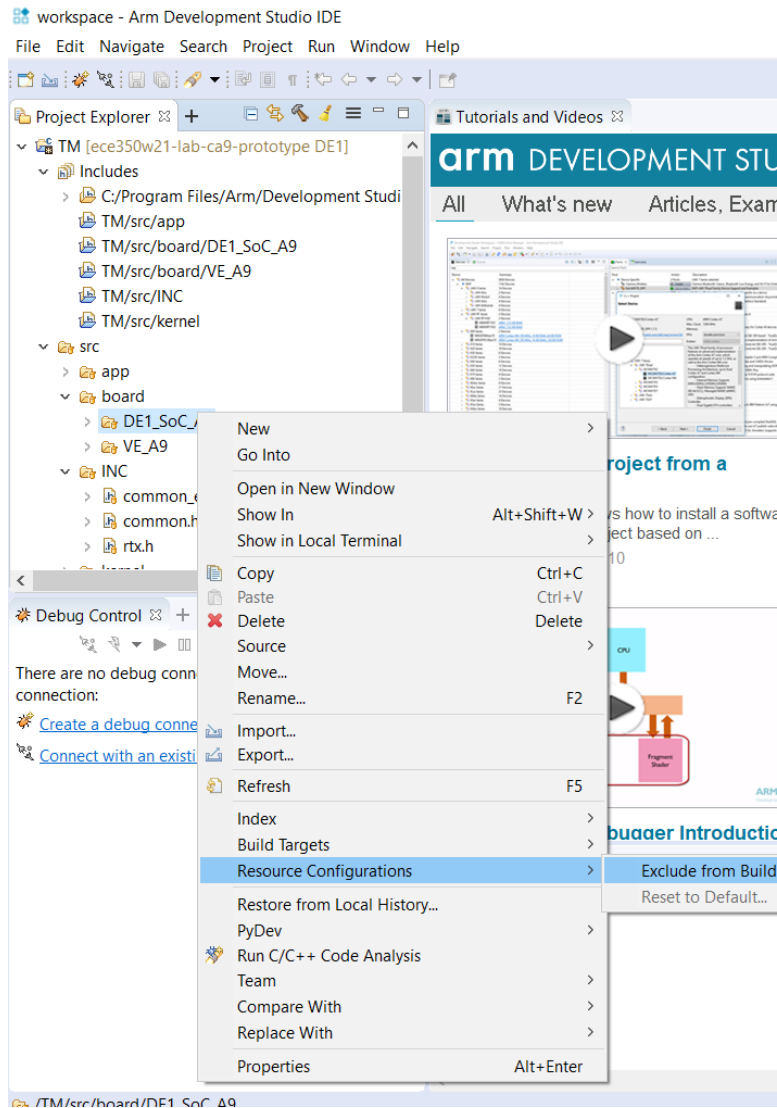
workspace - Arm Development Studio IDE

File Edit Navigate Search Project Run Window Help

Project Explorer

TM [ece350w21-lab-ca9-prototype DE1]
Includes
C:/Program Files/Arm/Development Studi
TM/src/app
TM/src/board/DE1_SoC_A9
TM/src/board/VE_A9
TM/src/INC
TM/src/kernel
src
app
board
DE1_SoC_A
VE_A9
INC
common_
common.h
rtx.h

Debug Control

There are no debug conn
connection:
Create a debug conne
Connect with an existi

Tutorials and Videos

arm DEVELOPMENT STU

All What's new Articles, Exam

roject from a

s how to install a softwa
ject based on ...
10

CPU
Fragment Shader
ARM

bugger Introductio

New
Go Into
Open in New Window
Show In Alt+Shift+W
Show in Local Terminal
Copy Ctrl+C
Paste Ctrl+V
Delete Delete
Source
Move...
Rename... F2
Import...
Export...
Refresh F5
Index
Build Targets
Resource Configurations
Restore from Local History...
PyDev
Run C/C++ Code Analysis
Team
Compare With
Replace With
Properties Alt+Enter

Exclude from Build
Reset to Default...

/TM/src/board/DE1_SoC_A9